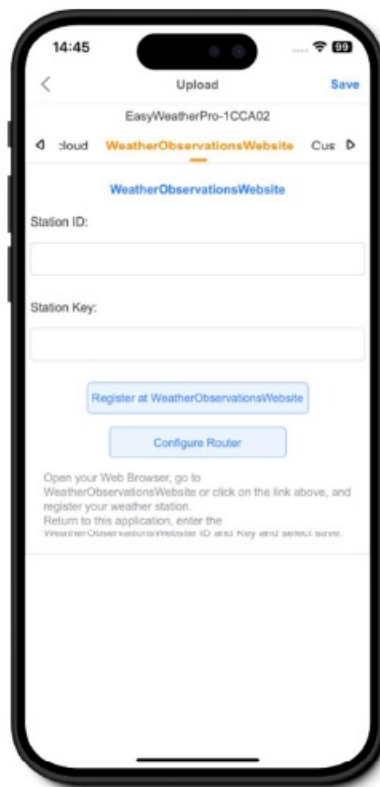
14:45

99

<

Upload

Save

EasyWeatherPro-1CCA02

ᐊ :loud WeatherObservationsWebsite Cus ᐅ

WeatherObservationsWebsite

Station ID:

Station Key:

Register at WeatherObservationsWebsite

Configure Router

Open your Web Browser, go to WeatherObservationsWebsite or click on the link above, and register your weather station.
Return to this application, enter the WeatherObservationsWebsite ID and Key and select save.